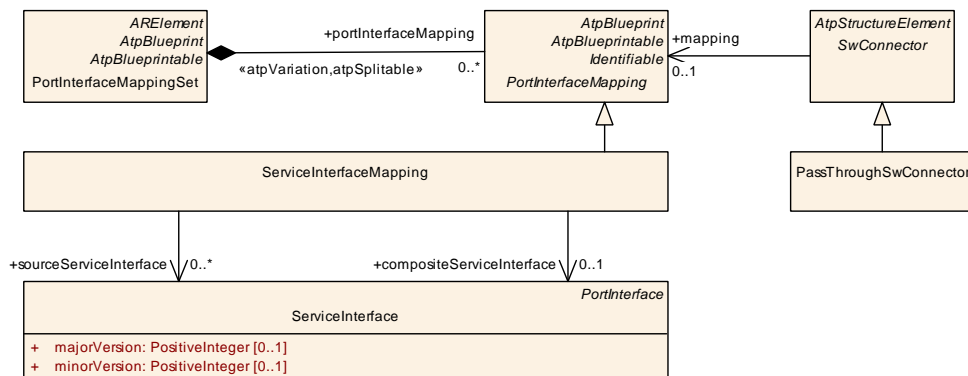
ARElement
AtpBlueprint
AtpBlueprintable
PortInterfaceMappingSet

+portInterfaceMapping
«atpVariation,atpSplitable»
0..*

AtpBlueprint
AtpBlueprintable
Identifiable
PortInterfaceMapping

+mapping
0..1

AtpStructureElement
SwConnector

ServiceInterfaceMapping

PassThroughSwConnector

+sourceServiceInterface
0..*

+compositeServiceInterface
0..1

PortInterface
ServiceInterface
+ majorVersion: PositiveInteger [0..1]
+ minorVersion: PositiveInteger [0..1]